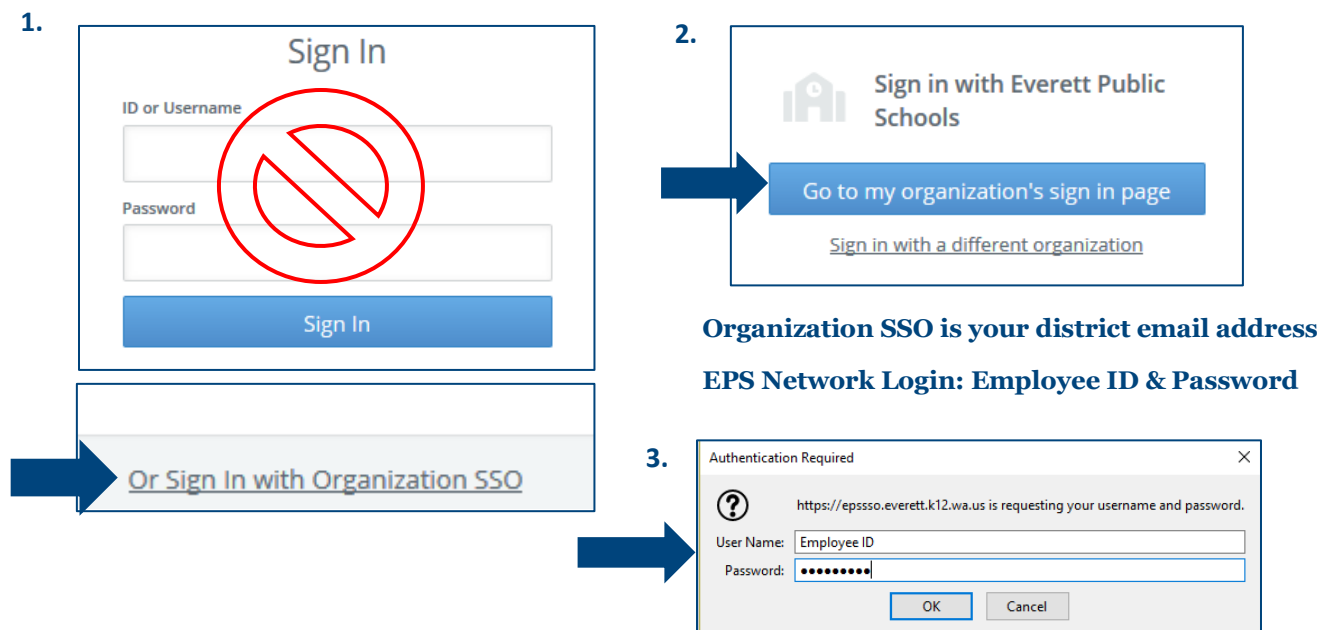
1.

Sign In

ID or Username

Password

Sign In

Or Sign In with Organization SSO

2.

Sign in with Everett Public Schools

Go to my organization's sign in page

Sign in with a different organization

Organization SSO is your district email address

EPS Network Login: Employee ID & Password

3.

Authentication Required

https://epssso.everett.k12.wa.us is requesting your username and password.

User Name: Employee ID

Password: •••••••••

OK

Cancel